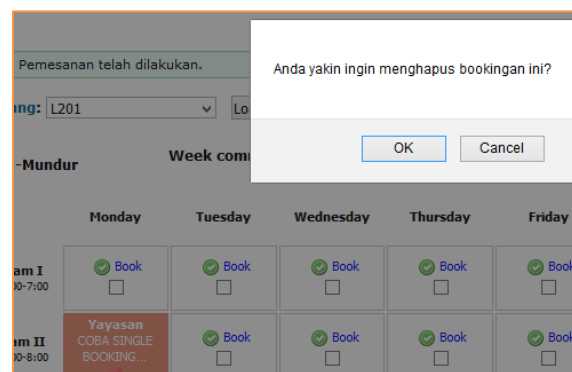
Pemesanan telah dilakukan.

ng: L201

Lo

-Mundur

Week comr

Anda yakin ingin menghapus bookingan ini?

OK

Cancel

| | Monday | Tuesday | Wednesday | Thursday | Friday |
|---|---|---|---|---|---|
| am I 00-7:00 | Book | Book | Book | Book | Book |
| am II 00-8:00 | Yayasan COBA SINGLE BOOKING... | Book | Book | Book | Book |